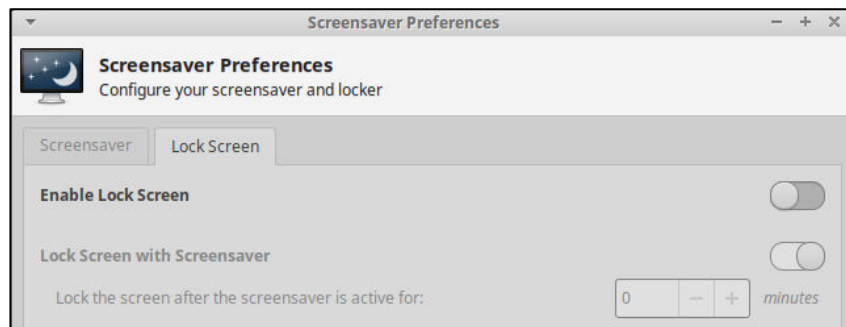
Screensaver Preferences

Screensaver Preferences
Configure your screensaver and locker

Screensaver | Lock Screen

Enable Lock Screen

Lock Screen with Screensaver

Lock the screen after the screensaver is active for: 0 − + minutes